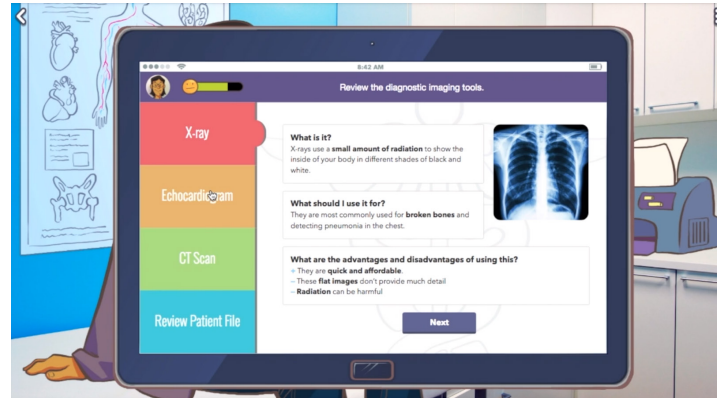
6:42 AM

Review the diagnostic imaging tools.

X-ray

Echocardi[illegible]am

CT Scan

Review Patient File

What is it?
X-rays use a **small amount of radiation** to show the inside of your body in different shades of black and white.

What should I use it for?
They are most commonly used for **broken bones** and detecting pneumonia in the chest.

What are the advantages and disadvantages of using this?
+ They are **quick and affordable**.
– These **flat images** don't provide much detail
– **Radiation** can be harmful

Next